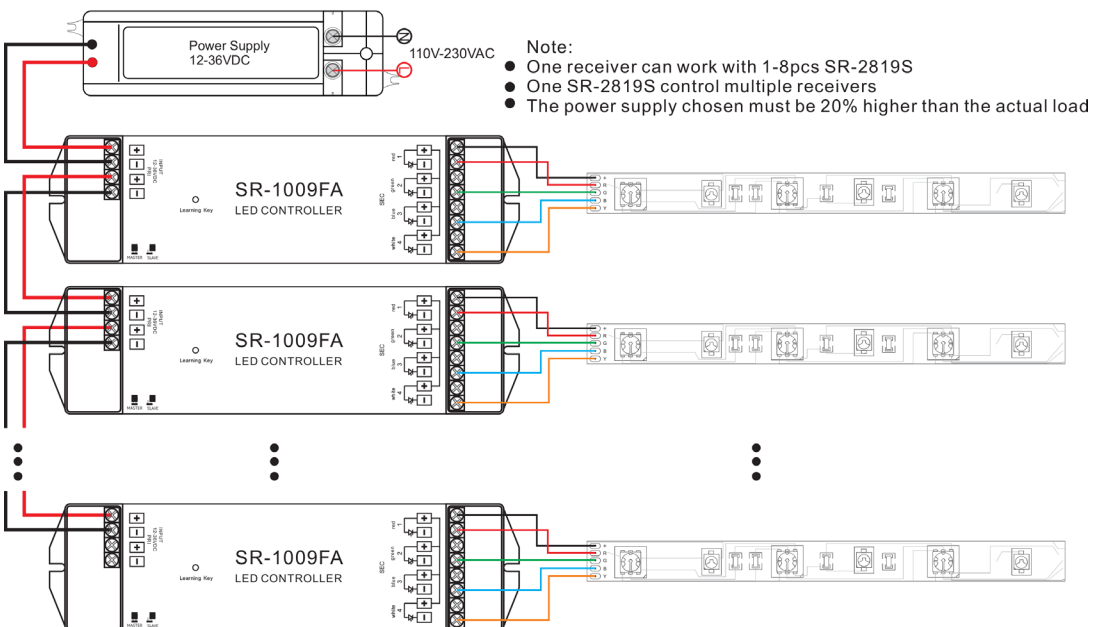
Power Supply
12-36VDC

110V-230VAC

Note:
● One receiver can work with 1-8pcs SR-2819S
● One SR-2819S control multiple receivers
● The power supply chosen must be 20% higher than the actual load

INPUT 12-36VDC PRI
Learning Key
SR-1009FA
LED CONTROLLER
MASTER SLAVE
SEC
red 1
green 2
blue 3
white 4
+ R G B Y

INPUT 12-36VDC PRI
Learning Key
SR-1009FA
LED CONTROLLER
MASTER SLAVE
SEC
red 1
green 2
blue 3
white 4
+ R G B Y

INPUT 12-36VDC PRI
Learning Key
SR-1009FA
LED CONTROLLER
MASTER SLAVE
SEC
red 1
green 2
blue 3
white 4
+ R G B Y